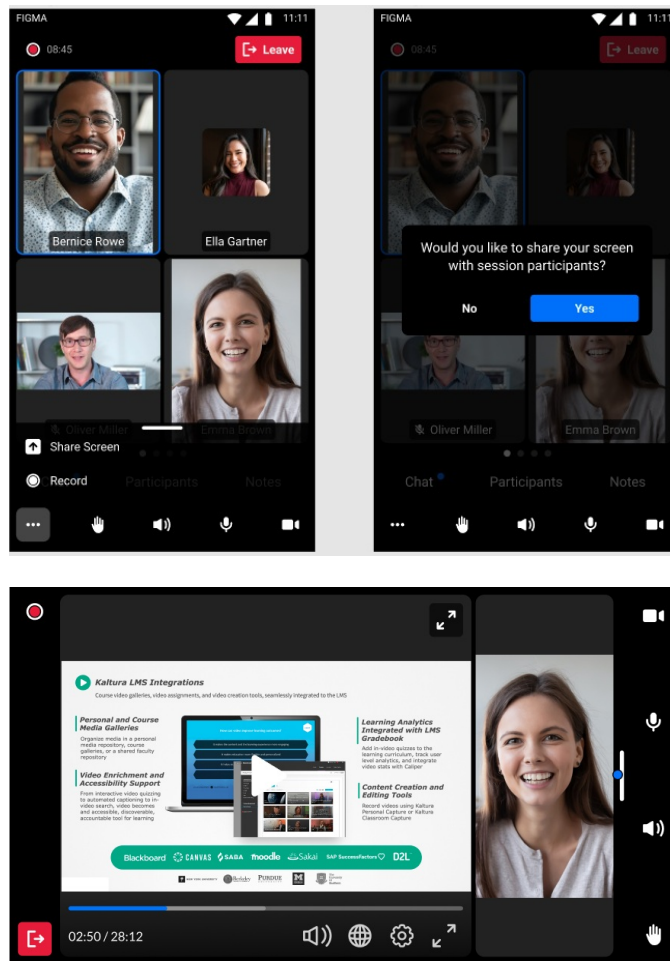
FIGMA 11:11

08:45

Leave

Bernice Rowe

Ella Gartner

Oliver Miller

Emma Brown

Share Screen

Record

Participants

Notes

FIGMA 11:11

08:45

Leave

Would you like to share your screen with session participants?

No

Yes

Oliver Miller

Emma Brown

Chat

Participants

Notes

Kaltura LMS Integrations

Course video galleries, video assignments, and video creation tools, seamlessly integrated to the LMS

Personal and Course Media Galleries

Organize media in a personal media repository, course galleries, or a shared faculty repository

Video Enrichment and Accessibility Support

From interactive video quizzing to automated captioning to in-video search, video becomes accessible, discoverable, accountable tool for learning

Learning Analytics Integrated with LMS Gradebook

Add in-video quizzes to the learning curriculum, track user level analytics, and video stats with Caliper

Content Creation and Editing Tools

Record videos using Kaltura Personal Capture or Kaltura Classroom Capture

Blackboard CANVAS SAGA moodle Sakai SAP SuccessFactors D2L

Berkeley PURDUE

02:50 / 28:12